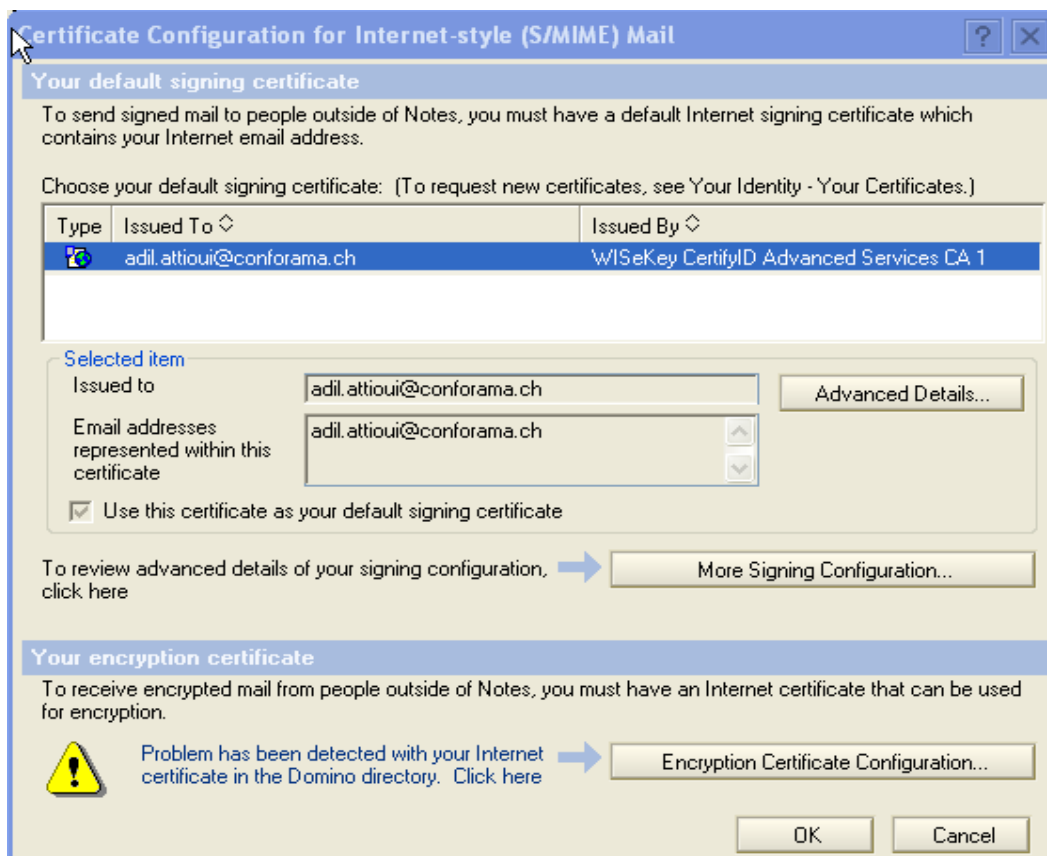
Certificate Configuration for Internet-style (S/MIME) Mail

?

Your default signing certificate

To send signed mail to people outside of Notes, you must have a default Internet signing certificate which contains your Internet email address.

Choose your default signing certificate: (To request new certificates, see Your Identity - Your Certificates.)

| Type | Issued To | Issued By |
|---|---|---|
| | adil.attioui@conforama.ch | WISeKey CertifyID Advanced Services CA 1 |

Selected item

Issued to adil.attioui@conforama.ch

Advanced Details...

Email addresses represented within this certificate adil.attioui@conforama.ch

Use this certificate as your default signing certificate

To review advanced details of your signing configuration, click here

More Signing Configuration...

Your encryption certificate

To receive encrypted mail from people outside of Notes, you must have an Internet certificate that can be used for encryption.

Problem has been detected with your Internet certificate in the Domino directory. Click here

Encryption Certificate Configuration...

OK

Cancel